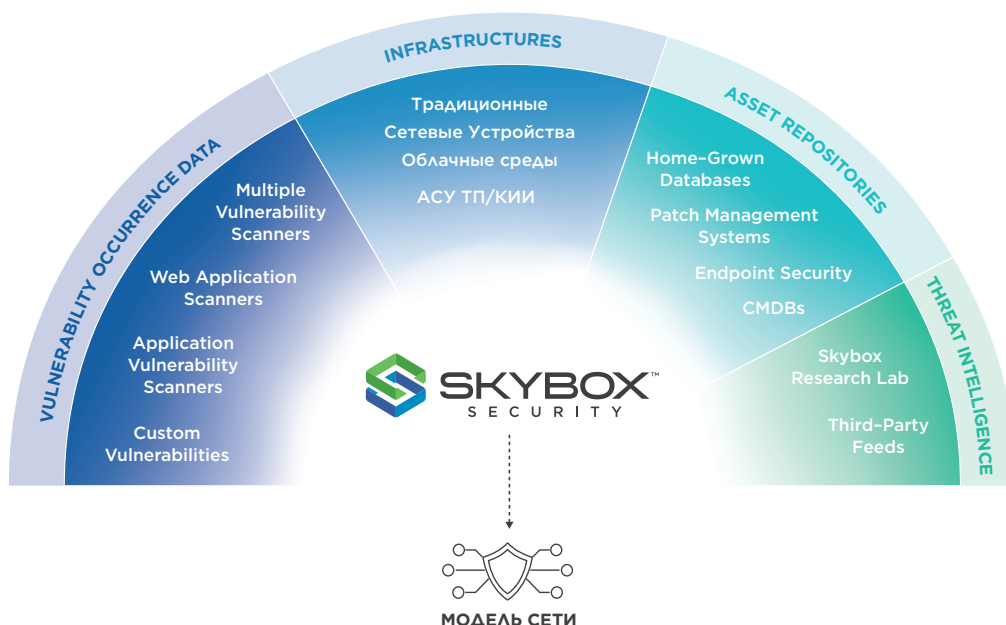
VULNERABILITY OCCURRENCE DATA

INFRASTRUCTURES

ASSET REPOSITORIES

THREAT INTELLIGENCE

Multiple Vulnerability Scanners

Web Application Scanners

Application Vulnerability Scanners

Custom Vulnerabilities

Традиционные

Сетевые Устройства

Облачные среды

АСУ ТП/КИИ

Home-Grown Databases

Patch Management Systems

Endpoint Security

CMDBs

Skybox Research Lab

Third-Party Feeds

SKYBOX™
SECURITY

МОДЕЛЬ СЕТИ